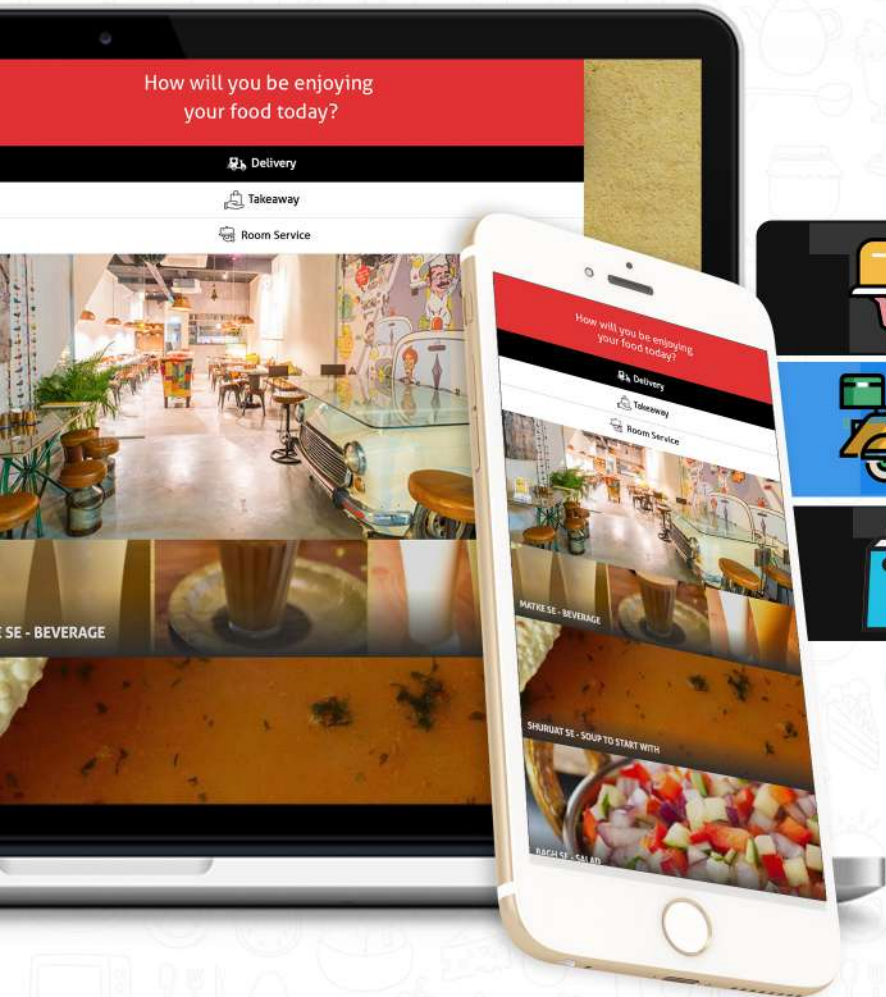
How will you be enjoying your food today?

Delivery

Takeaway

Room Service

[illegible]E SE - BEVERAGE

How will you be enjoying your food today?

Delivery

Takeaway

Room Service

MATKE SE - BEVERAGE

SHURUAT SE - SOUP TO START WITH

BAGH SE - SALAD